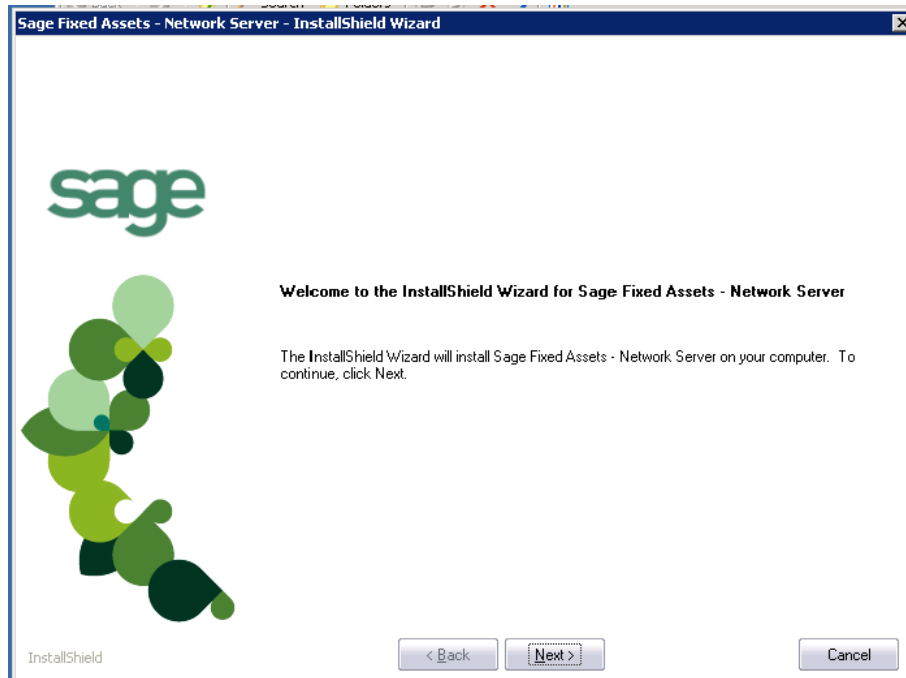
Sage Fixed Assets - Network Server - InstallShield Wizard

sage

Welcome to the InstallShield Wizard for Sage Fixed Assets - Network Server

The InstallShield Wizard will install Sage Fixed Assets - Network Server on your computer. To continue, click Next.

InstallShield

< Back

Next >

Cancel